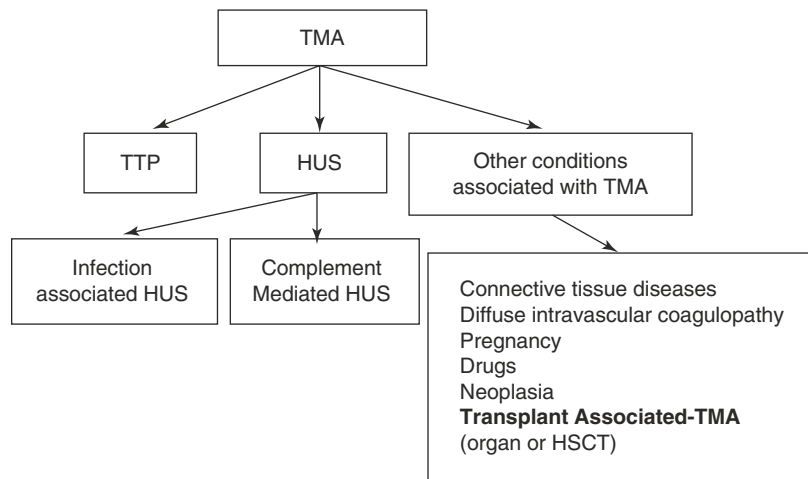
TMA

TTP

HUS

Other conditions associated with TMA

Infection associated HUS

Complement Mediated HUS

Connective tissue diseases
Diffuse intravascular coagulopathy
Pregnancy
Drugs
Neoplasia
**Transplant Associated-TMA**
(organ or HSCT)